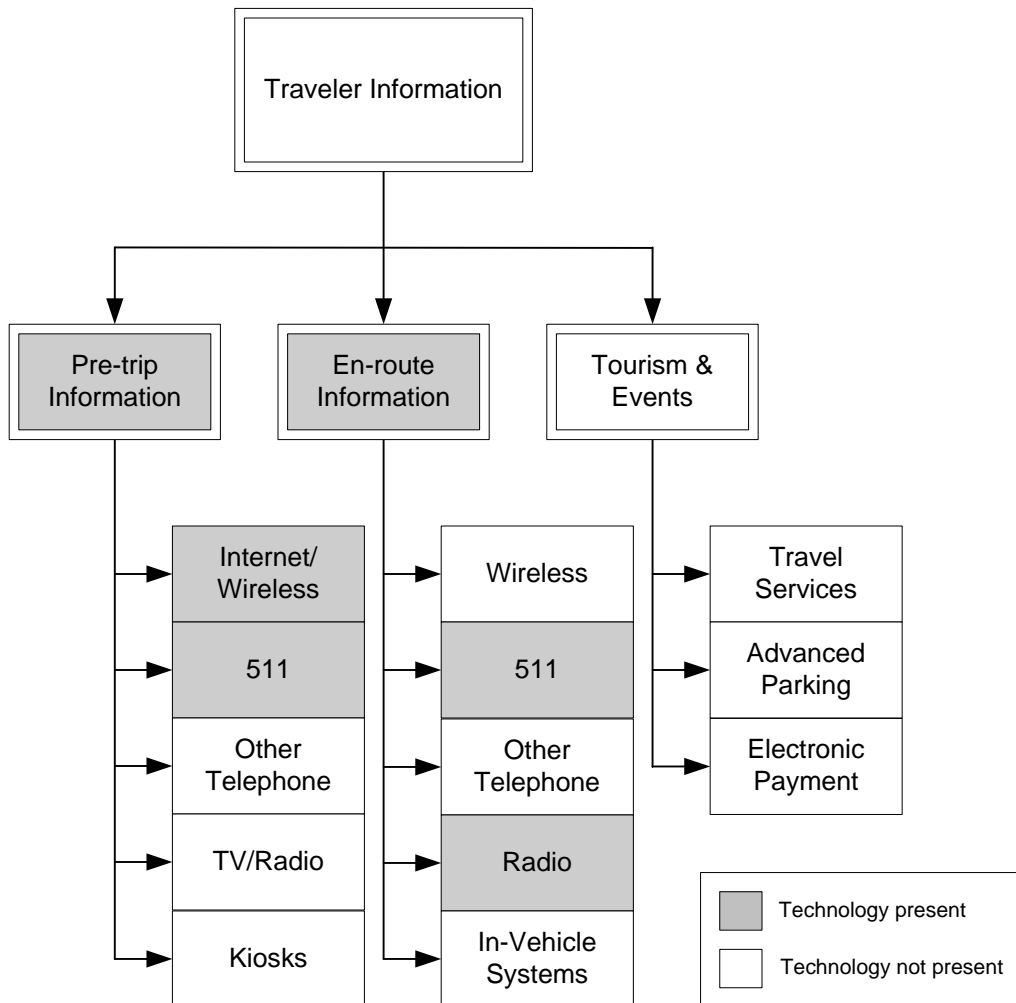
Traveler Information

Pre-trip Information

En-route Information

Tourism & Events

Internet/ Wireless

511

Other Telephone

TV/Radio

Kiosks

Wireless

511

Other Telephone

Radio

In-Vehicle Systems

Travel Services

Advanced Parking

Electronic Payment

Technology present

Technology not present